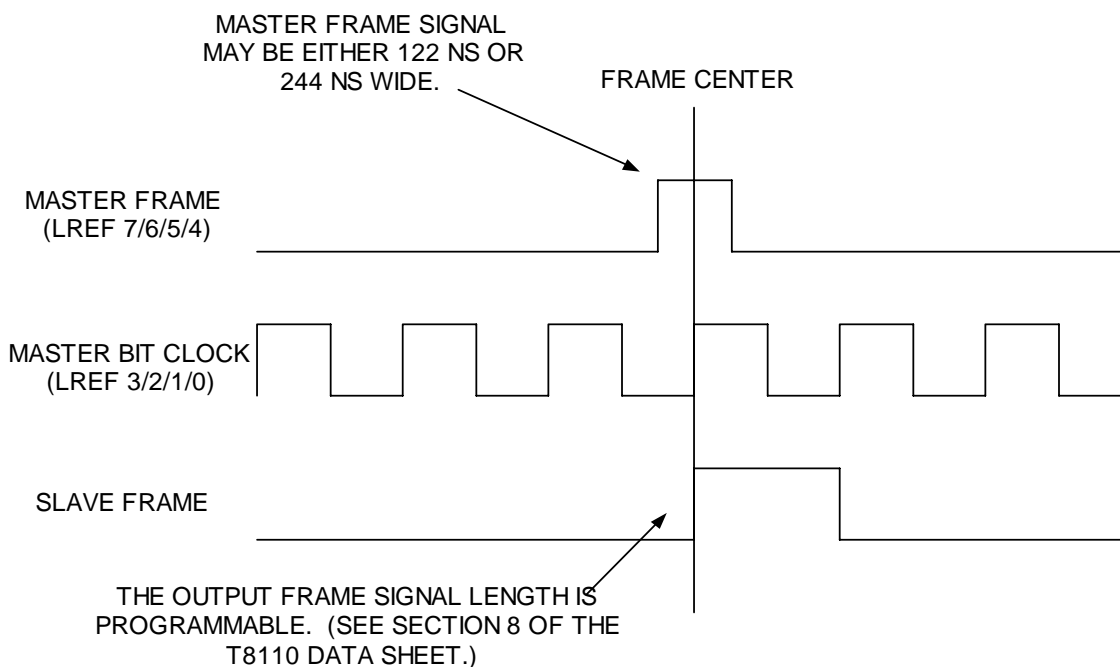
MASTER FRAME SIGNAL MAY BE EITHER 122 NS OR 244 NS WIDE.

FRAME CENTER

MASTER FRAME (LREF 7/6/5/4)

MASTER BIT CLOCK (LREF 3/2/1/0)

SLAVE FRAME

THE OUTPUT FRAME SIGNAL LENGTH IS PROGRAMMABLE. (SEE SECTION 8 OF THE T8110 DATA SHEET.)